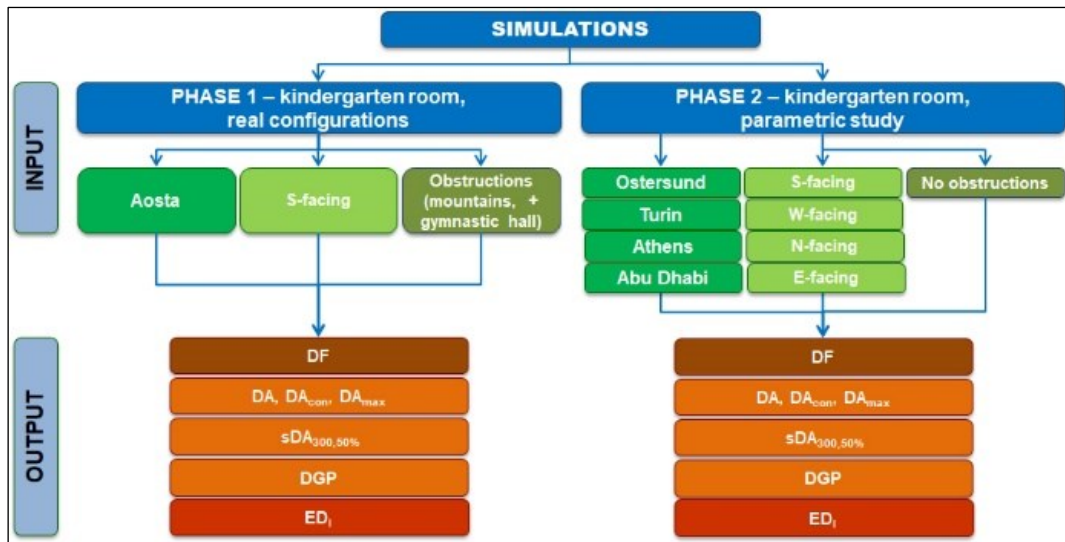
SIMULATIONS

INPUT

PHASE 1 – kindergarten room, real configurations

Aosta

S-facing

Obstructions (mountains, + gymnastic hall)

PHASE 2 – kindergarten room, parametric study

Ostersund

Turin

Athens

Abu Dhabi

S-facing

W-facing

N-facing

E-facing

No obstructions

OUTPUT

DF

DA, $DA_{con}$, $DA_{max}$

$sDA_{300,50\%}$

DGP

$ED_{l}$

DF

DA, $DA_{con}$, $DA_{max}$

$sDA_{300,50\%}$

DGP

$ED_{l}$